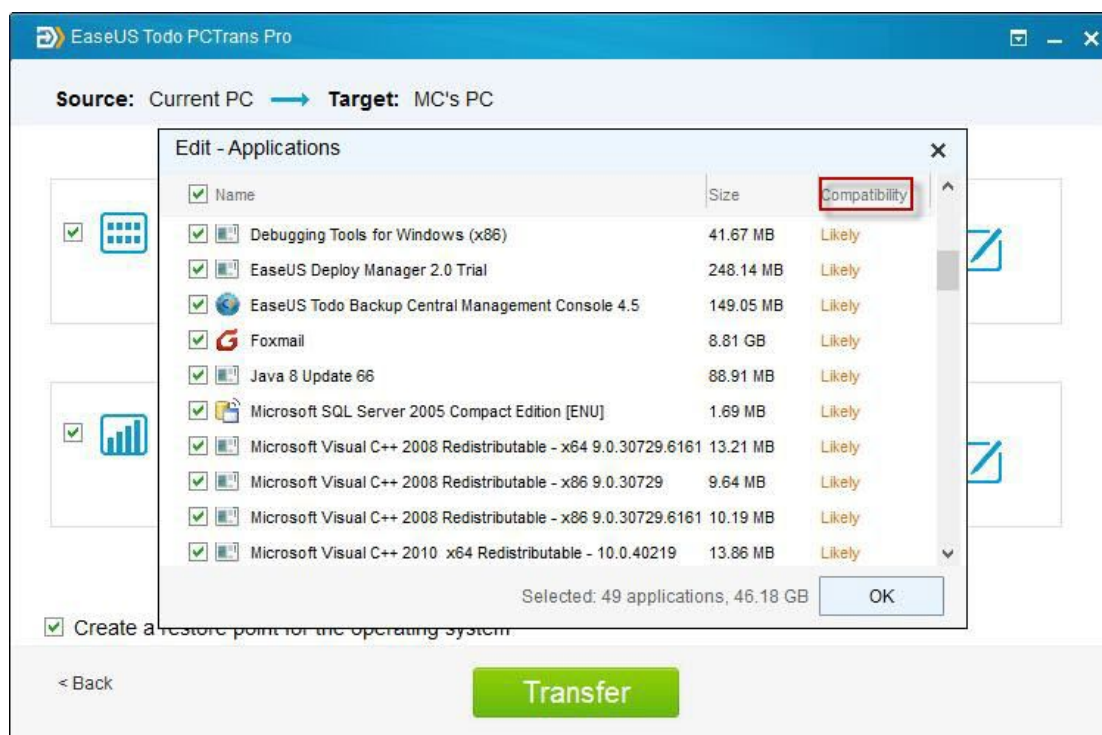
EaseUS Todo PCTrans Pro

Source: Current PC ⟶ Target: MC's PC

Edit - Applications

| Name | Size | Compatibility |
|---|---|---|
| Debugging Tools for Windows (x86) | 41.67 MB | Likely |
| EaseUS Deploy Manager 2.0 Trial | 248.14 MB | Likely |
| EaseUS Todo Backup Central Management Console 4.5 | 149.05 MB | Likely |
| Foxmail | 8.81 GB | Likely |
| Java 8 Update 66 | 88.91 MB | Likely |
| Microsoft SQL Server 2005 Compact Edition [ENU] | 1.69 MB | Likely |
| Microsoft Visual C++ 2008 Redistributable - x64 9.0.30729.6161 | 13.21 MB | Likely |
| Microsoft Visual C++ 2008 Redistributable - x86 9.0.30729 | 9.64 MB | Likely |
| Microsoft Visual C++ 2008 Redistributable - x86 9.0.30729.6161 | 10.19 MB | Likely |
| Microsoft Visual C++ 2010 x64 Redistributable - 10.0.40219 | 13.86 MB | Likely |

Selected: 49 applications, 46.18 GB

OK

Create a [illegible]

< Back

Transfer